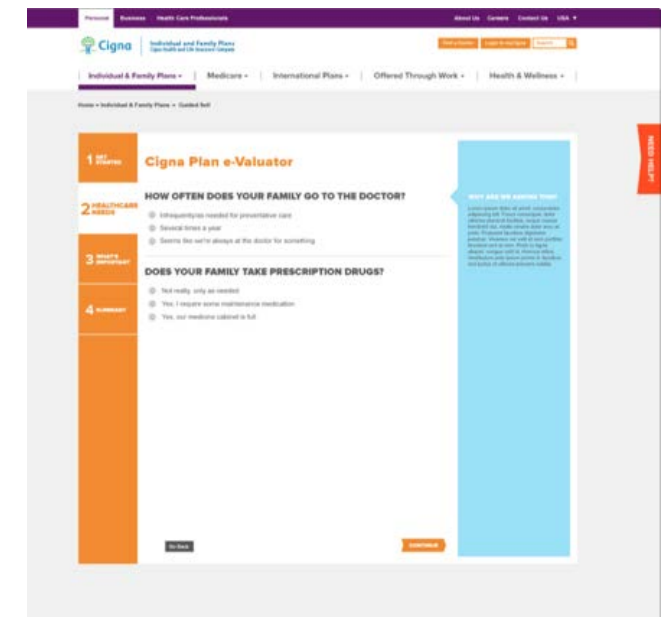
Personal Business Health Care Professionals

About Us Careers Contact Us USA

Cigna

Individual and Family Plans

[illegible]

Find a Doctor Login or Register Search

Individual & Family Plans Medicare International Plans Offered Through Work Health & Wellness

Home > Individual & Family Plans > Guided Sell

1 GET STARTED

2 HEALTHCARE NEEDS

3 WHAT'S IMPORTANT

4 SUMMARY

Cigna Plan e-Valuator

HOW OFTEN DOES YOUR FAMILY GO TO THE DOCTOR?

Infrequently/as needed for preventative care

Several times a year

Seems like we're always at the doctor for something

DOES YOUR FAMILY TAKE PRESCRIPTION DRUGS?

Not really, only as needed

Yes, I require some maintenance medication

Yes, our medicine cabinet is full

WHY ARE WE ASKING THIS?

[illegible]

Go Back

CONTINUE

NEED HELP?